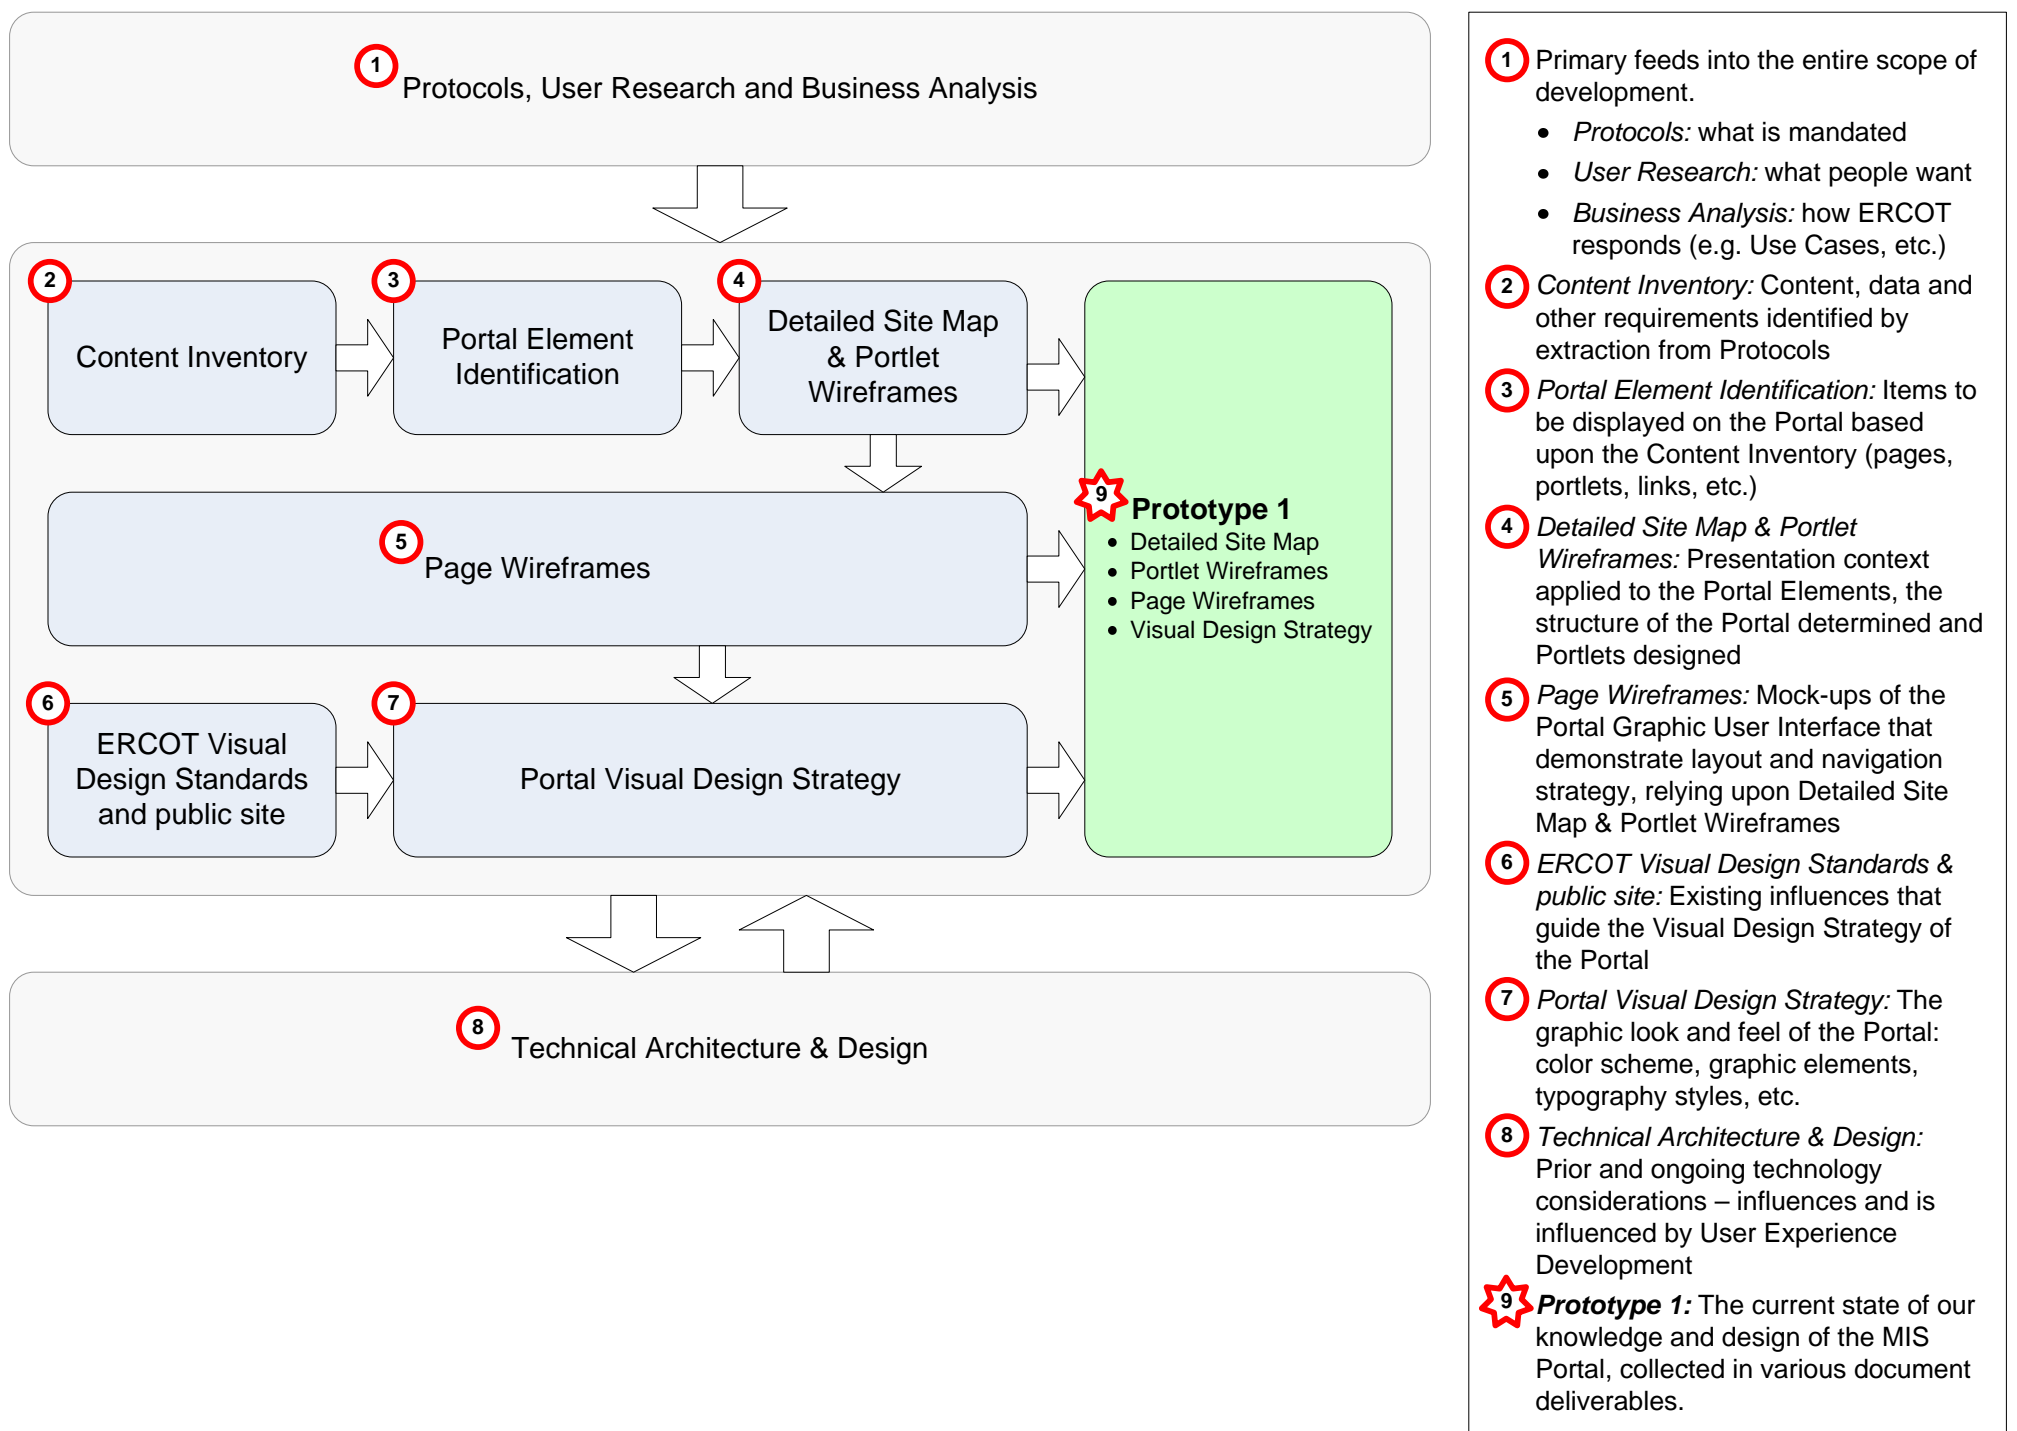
1 Protocols, User Research and Business Analysis

2 Content Inventory

3 Portal Element Identification

4 Detailed Site Map & Portlet Wireframes

5 Page Wireframes

6 ERCOT Visual Design Standards and public site

7 Portal Visual Design Strategy

9 Prototype 1
- Detailed Site Map
- Portlet Wireframes
- Page Wireframes
- Visual Design Strategy

8 Technical Architecture & Design

1 Primary feeds into the entire scope of development.
- *Protocols:* what is mandated
- *User Research:* what people want
- *Business Analysis:* how ERCOT responds (e.g. Use Cases, etc.)

2 *Content Inventory:* Content, data and other requirements identified by extraction from Protocols

3 *Portal Element Identification:* Items to be displayed on the Portal based upon the Content Inventory (pages, portlets, links, etc.)

4 *Detailed Site Map & Portlet Wireframes:* Presentation context applied to the Portal Elements, the structure of the Portal determined and Portlets designed

5 *Page Wireframes:* Mock-ups of the Portal Graphic User Interface that demonstrate layout and navigation strategy, relying upon Detailed Site Map & Portlet Wireframes

6 *ERCOT Visual Design Standards & public site:* Existing influences that guide the Visual Design Strategy of the Portal

7 *Portal Visual Design Strategy:* The graphic look and feel of the Portal: color scheme, graphic elements, typography styles, etc.

8 *Technical Architecture & Design:* Prior and ongoing technology considerations – influences and is influenced by User Experience Development

9 ***Prototype 1:*** The current state of our knowledge and design of the MIS Portal, collected in various document deliverables.